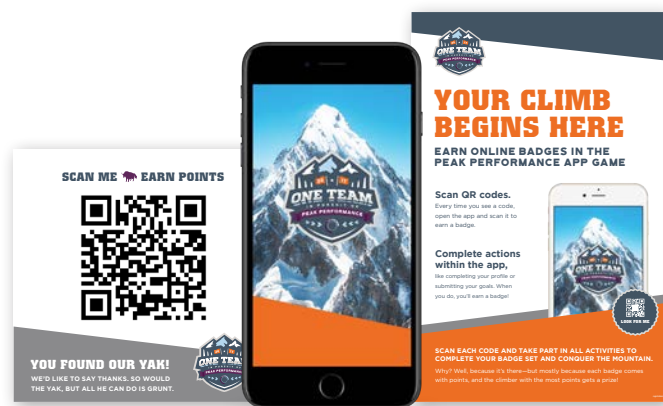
SCAN ME EARN POINTS

YOU FOUND OUR YAK!

WE'D LIKE TO SAY THANKS, SO WOULD THE YAK, BUT ALL HE CAN DO IS GRUNT.

ONE TEAM
IN PURSUIT OF
PEAK PERFORMANCE

ONE TEAM
PEAK PERFORMANCE

YOUR CLIMB BEGINS HERE

EARN ONLINE BADGES IN THE PEAK PERFORMANCE APP GAME

Scan QR codes.
Every time you see a code, open the app and scan it to earn a badge.

Complete actions within the app,
like completing your profile or submitting your goals. When you do, you'll earn a badge!

LOOK FOR ME

SCAN EACH CODE AND TAKE PART IN ALL ACTIVITIES TO COMPLETE YOUR BADGE SET AND CONQUER THE MOUNTAIN.

Why? Well, because it's there—but mostly because each badge comes with points, and the climber with the most points gets a prize!